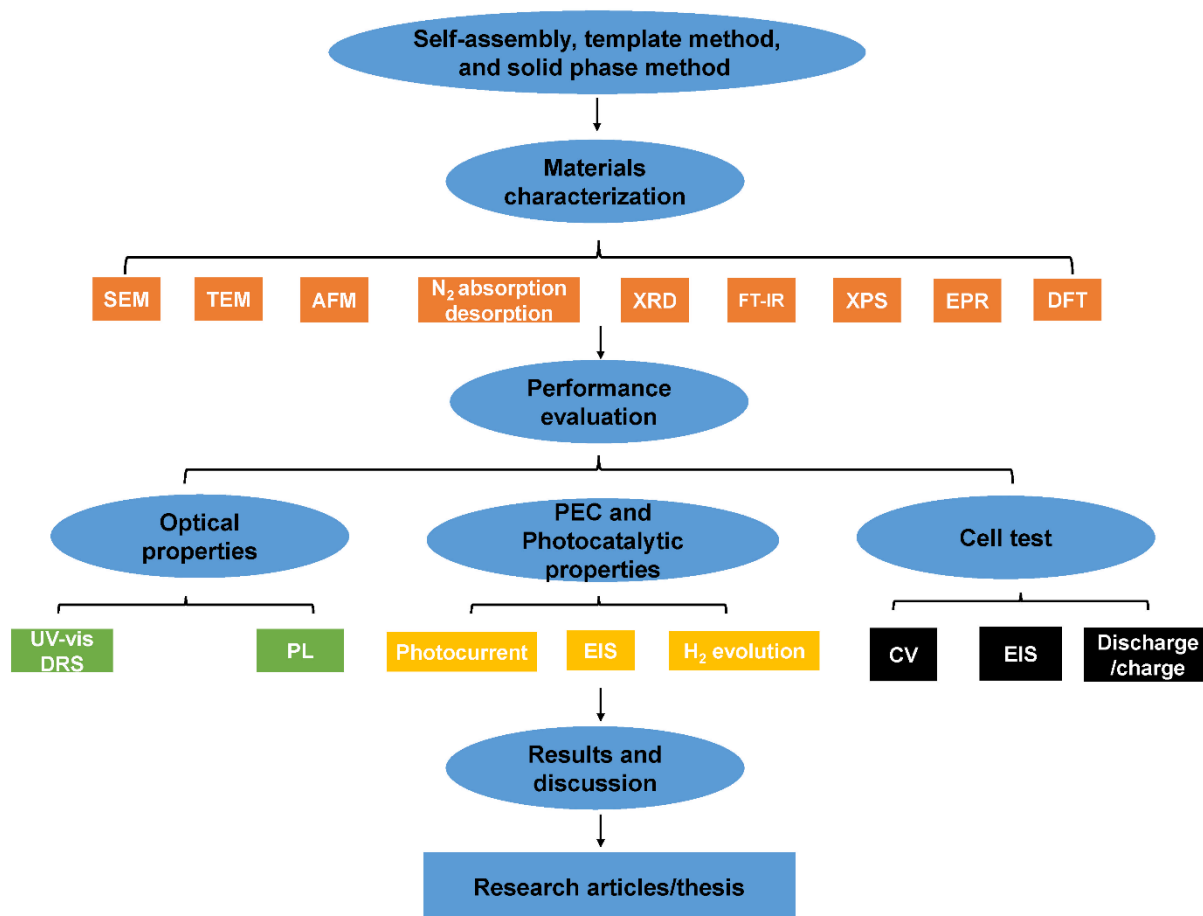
Self-assembly, template method, and solid phase method

Materials characterization

SEM

TEM

AFM

$N_2$ absorption desorption

XRD

FT-IR

XPS

EPR

DFT

Performance evaluation

Optical properties

PEC and Photocatalytic properties

Cell test

UV-vis DRS

PL

Photocurrent

EIS

$H_2$ evolution

CV

EIS

Discharge /charge

Results and discussion

Research articles/thesis